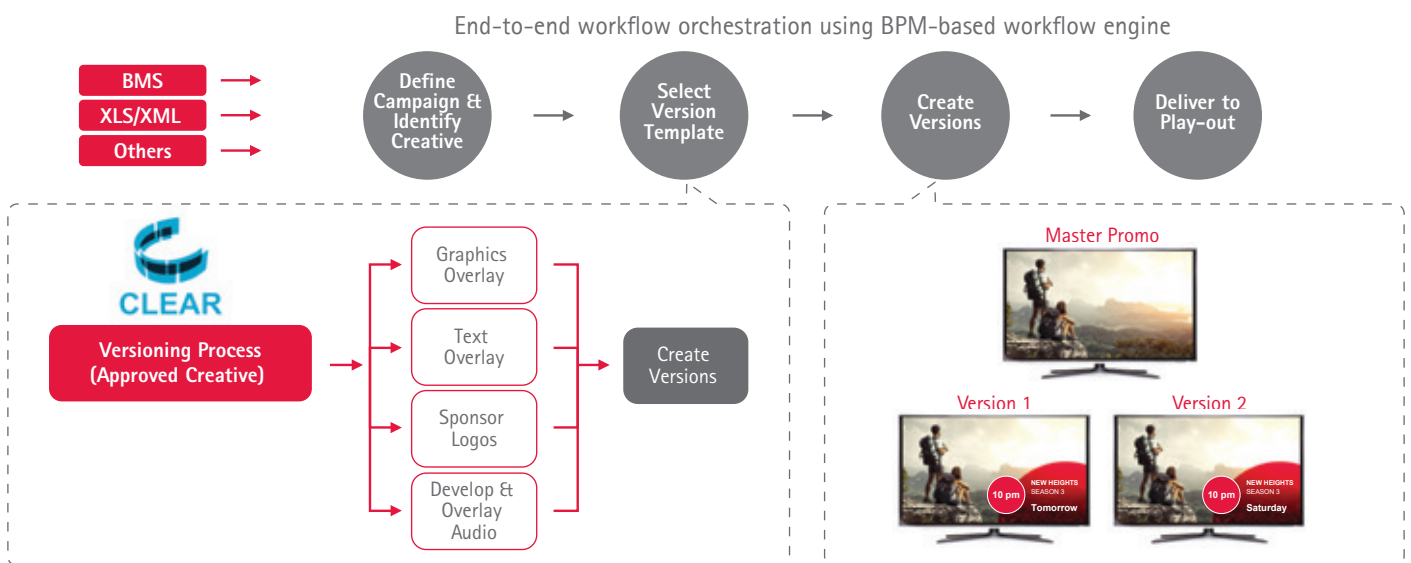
End-to-end workflow orchestration using BPM-based workflow engine

BMS

XLS/XML

Others

Define Campaign & Identify Creative

Select Version Template

Create Versions

Deliver to Play-out

CLEAR

Versioning Process (Approved Creative)

Graphics Overlay

Text Overlay

Sponsor Logos

Develop & Overlay Audio

Create Versions

Master Promo

Version 1

10 pm

NEW HEIGHTS
SEASON 3
Tomorrow

Version 2

10 pm

NEW HEIGHTS
SEASON 3
Saturday